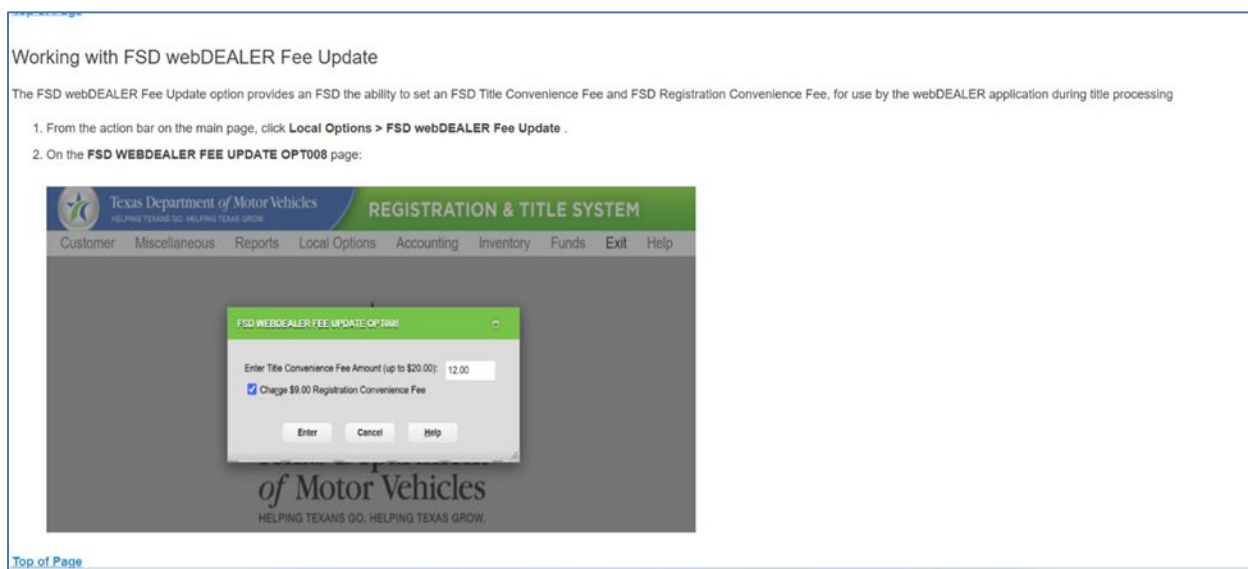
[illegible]

Working with FSD webDEALER Fee Update

The FSD webDEALER Fee Update option provides an FSD the ability to set an FSD Title Convenience Fee and FSD Registration Convenience Fee, for use by the webDEALER application during title processing

1. From the action bar on the main page, click **Local Options > FSD webDEALER Fee Update** .
2. On the **FSD WEBDEALER FEE UPDATE OPT008** page:

Texas Department of Motor Vehicles
HELPING TEXANS GO. HELPING TEXAS GROW.
REGISTRATION & TITLE SYSTEM

Customer Miscellaneous Reports Local Options Accounting Inventory Funds Exit Help

FSD WEBDEALER FEE UPDATE OPT008

Enter Title Convenience Fee Amount (up to $20.00): 12.00
Charge $9.00 Registration Convenience Fee

Enter Cancel Help

of Motor Vehicles
HELPING TEXANS GO. HELPING TEXAS GROW.

Top of Page